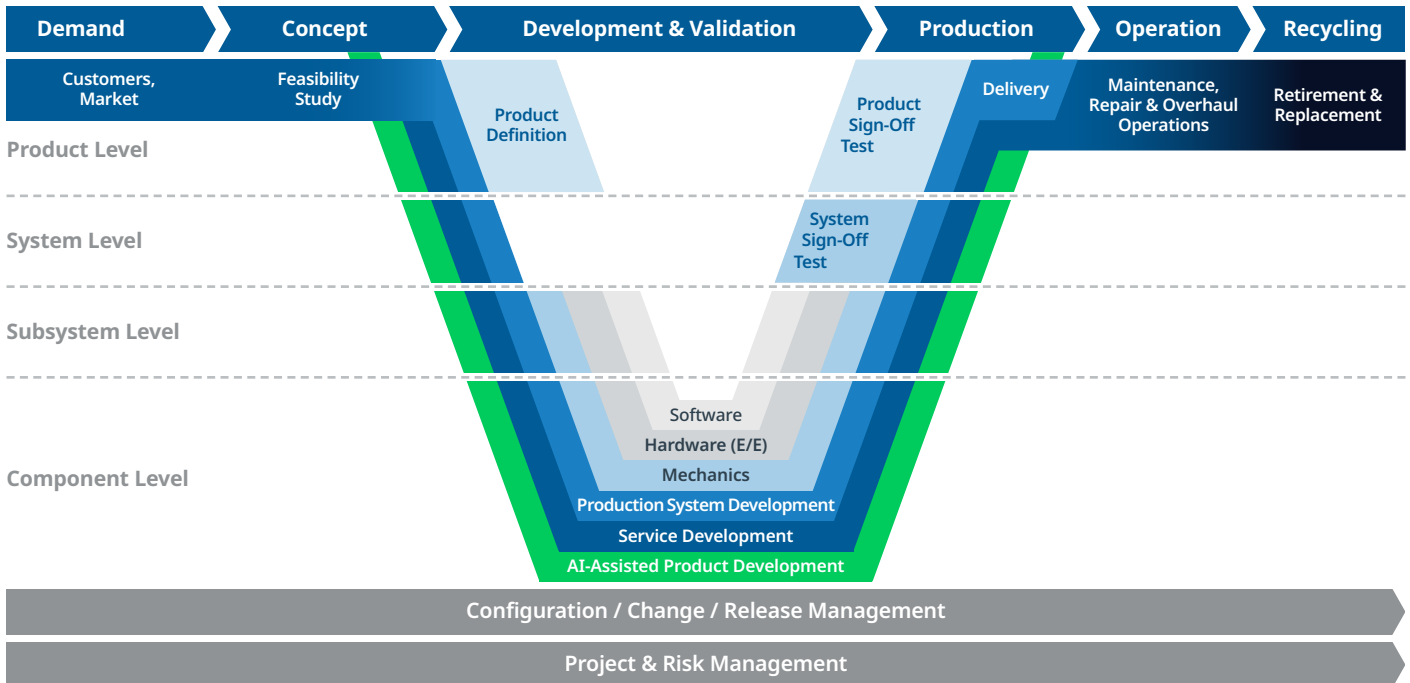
Demand
Concept
Development & Validation
Production
Operation
Recycling

Customers, Market
Feasibility Study
Product Definition
Product Sign-Off Test
Delivery
Maintenance, Repair & Overhaul Operations
Retirement & Replacement

Product Level
System Level
System Sign-Off Test
Subsystem Level
Component Level

Software
Hardware (E/E)
Mechanics
Production System Development
Service Development
AI-Assisted Product Development

Configuration / Change / Release Management
Project & Risk Management